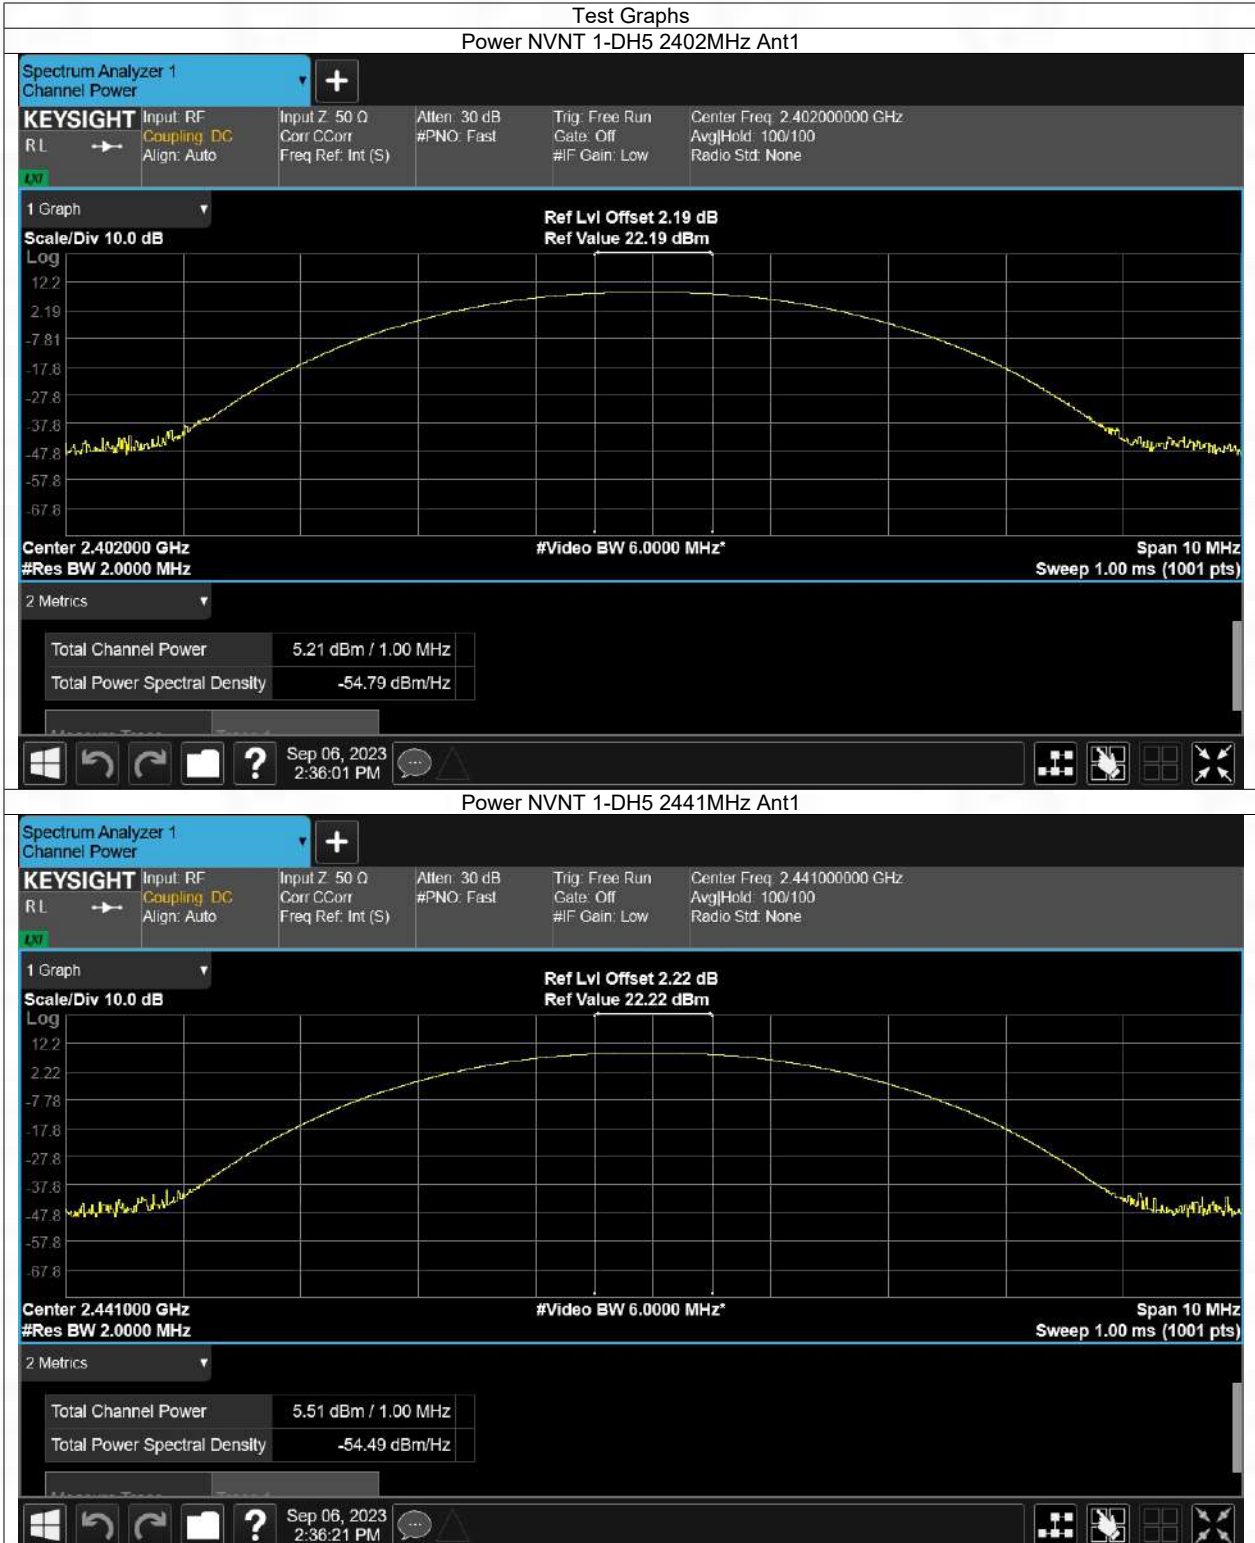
Test Graphs

Power NVNT 1-DH5 2402MHz Ant1

Spectrum Analyzer 1
Channel Power

KEYSIGHT
RL
LXI

Input: RF
Coupling: DC
Align: Auto

Input Z: 50 Ω
Corr CCorr
Freq Ref: Int (S)

Atten: 30 dB
#PNO: Fast

Trig: Free Run
Gate: Off
#IF Gain: Low

Center Freq: 2.402000000 GHz
Avg|Hold: 100/100
Radio Std: None

1 Graph

Scale/Div 10.0 dB
Log

Ref Lvl Offset 2.19 dB
Ref Value 22.19 dBm

12.2
2.19
-7.81
-17.8
-27.8
-37.8
-47.8
-57.8
-67.8

Center 2.402000 GHz
#Res BW 2.0000 MHz

#Video BW 6.0000 MHz*

Span 10 MHz
Sweep 1.00 ms (1001 pts)

2 Metrics

| Total Channel Power | 5.21 dBm / 1.00 MHz |
|---|---|
| Total Power Spectral Density | -54.79 dBm/Hz |

Sep 06, 2023
2:36:01 PM

Power NVNT 1-DH5 2441MHz Ant1

Spectrum Analyzer 1
Channel Power

KEYSIGHT
RL
LXI

Input: RF
Coupling: DC
Align: Auto

Input Z: 50 Ω
Corr CCorr
Freq Ref: Int (S)

Atten: 30 dB
#PNO: Fast

Trig: Free Run
Gate: Off
#IF Gain: Low

Center Freq: 2.441000000 GHz
Avg|Hold: 100/100
Radio Std: None

1 Graph

Scale/Div 10.0 dB
Log

Ref Lvl Offset 2.22 dB
Ref Value 22.22 dBm

12.2
2.22
-7.78
-17.8
-27.8
-37.8
-47.8
-57.8
-67.8

Center 2.441000 GHz
#Res BW 2.0000 MHz

#Video BW 6.0000 MHz*

Span 10 MHz
Sweep 1.00 ms (1001 pts)

2 Metrics

| Total Channel Power | 5.51 dBm / 1.00 MHz |
|---|---|
| Total Power Spectral Density | -54.49 dBm/Hz |

Sep 06, 2023
2:36:21 PM